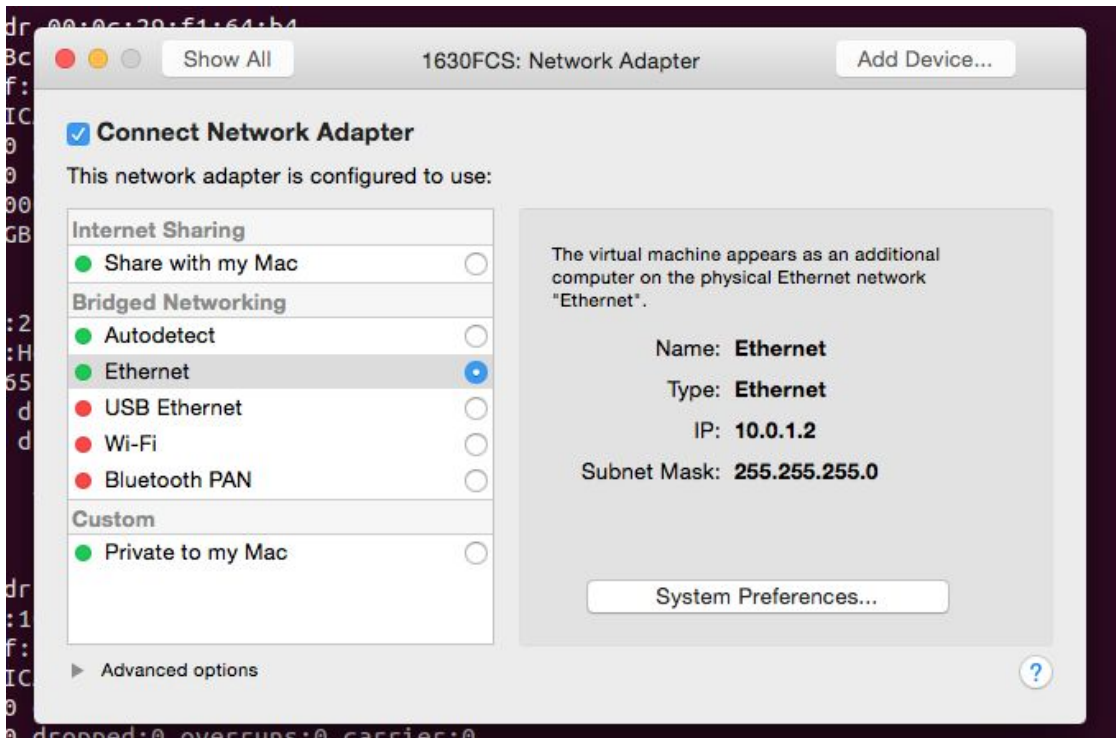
dr 00:0c:29:f1:64:b4
Bc
f:
IC
0
0
00
GB
:2
:H
65
d
d
dr
:1
f:
IC
0
0 dropped:0 overruns:0 carrier:0

Show All
1630FCS: Network Adapter
Add Device...

Connect Network Adapter

This network adapter is configured to use:

Internet Sharing
Share with my Mac
Bridged Networking
Autodetect
Ethernet
USB Ethernet
Wi-Fi
Bluetooth PAN
Custom
Private to my Mac

The virtual machine appears as an additional computer on the physical Ethernet network "Ethernet".

Name: Ethernet
Type: Ethernet
IP: 10.0.1.2
Subnet Mask: 255.255.255.0

System Preferences...

Advanced options

?